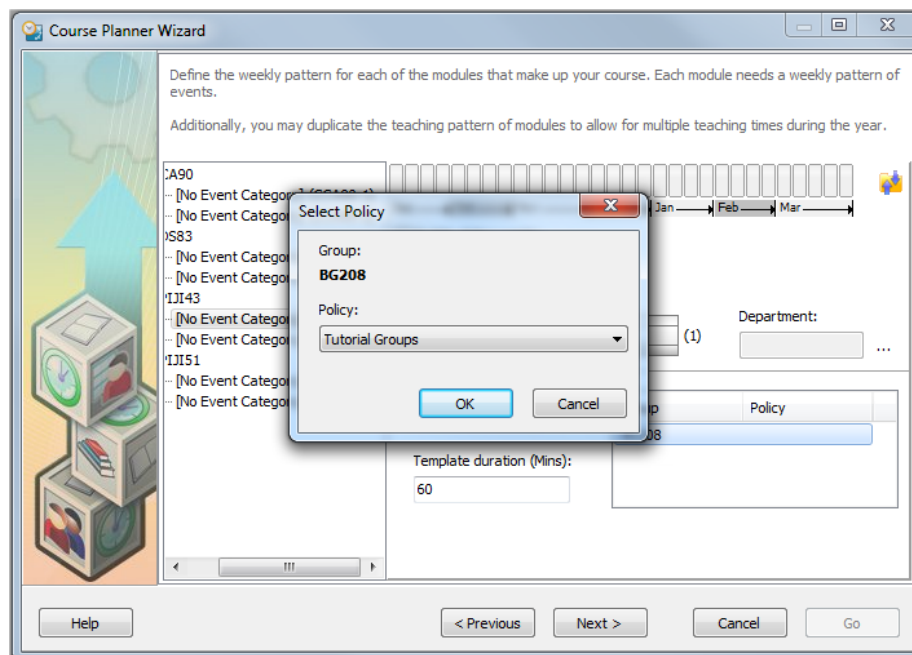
Course Planner Wizard

Define the weekly pattern for each of the modules that make up your course. Each module needs a weekly pattern of events.

Additionally, you may duplicate the teaching pattern of modules to allow for multiple teaching times during the year.

CA90
[No Event Category] (CS100-1)
[No Event Categor
DS83
[No Event Categor
[No Event Categor
IJI43
[No Event Categor
[No Event Categor
IJI51
[No Event Categor
[No Event Categor

Jan Feb Mar

Select Policy

Group:
BG208

Policy:
Tutorial Groups

OK Cancel

(1)

Department:
...

p Policy
08

Template duration (Mins):
60

Help < Previous Next > Cancel Go